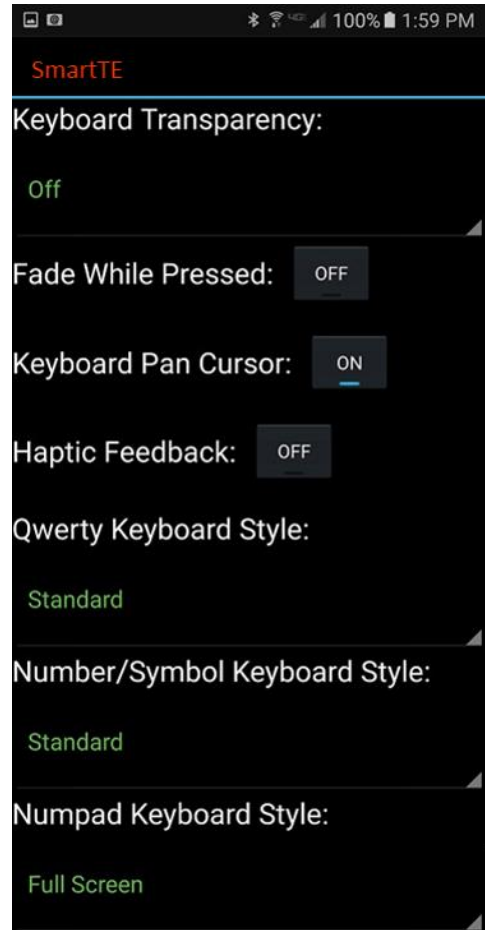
100% 1:59 PM

SmartTE

Keyboard Transparency:

Off

Fade While Pressed: OFF

Keyboard Pan Cursor: ON

Haptic Feedback: OFF

Qwerty Keyboard Style:

Standard

Number/Symbol Keyboard Style:

Standard

Numpad Keyboard Style:

Full Screen